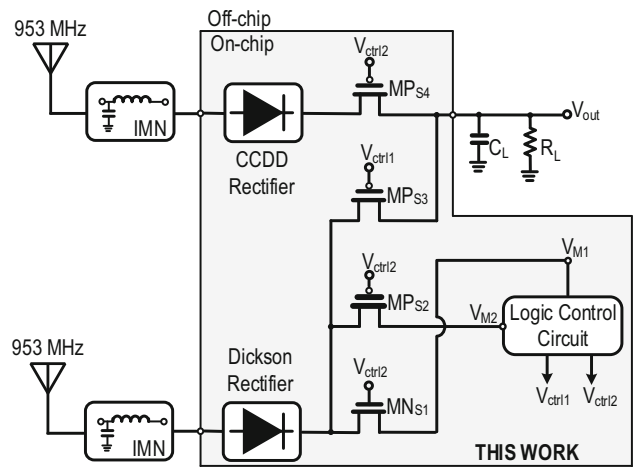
953 MHz

Off-chip

On-chip

$V_{ctrl2}$

$MP_{S4}$

$V_{out}$

IMN

CCDD Rectifier

$V_{ctrl1}$

$MP_{S3}$

$C_L$

$R_L$

$V_{M1}$

$V_{ctrl2}$

$MP_{S2}$

$V_{M2}$

Logic Control Circuit

953 MHz

Dickson Rectifier

$V_{ctrl2}$

$MN_{S1}$

$V_{ctrl1}$

$V_{ctrl2}$

IMN

THIS WORK